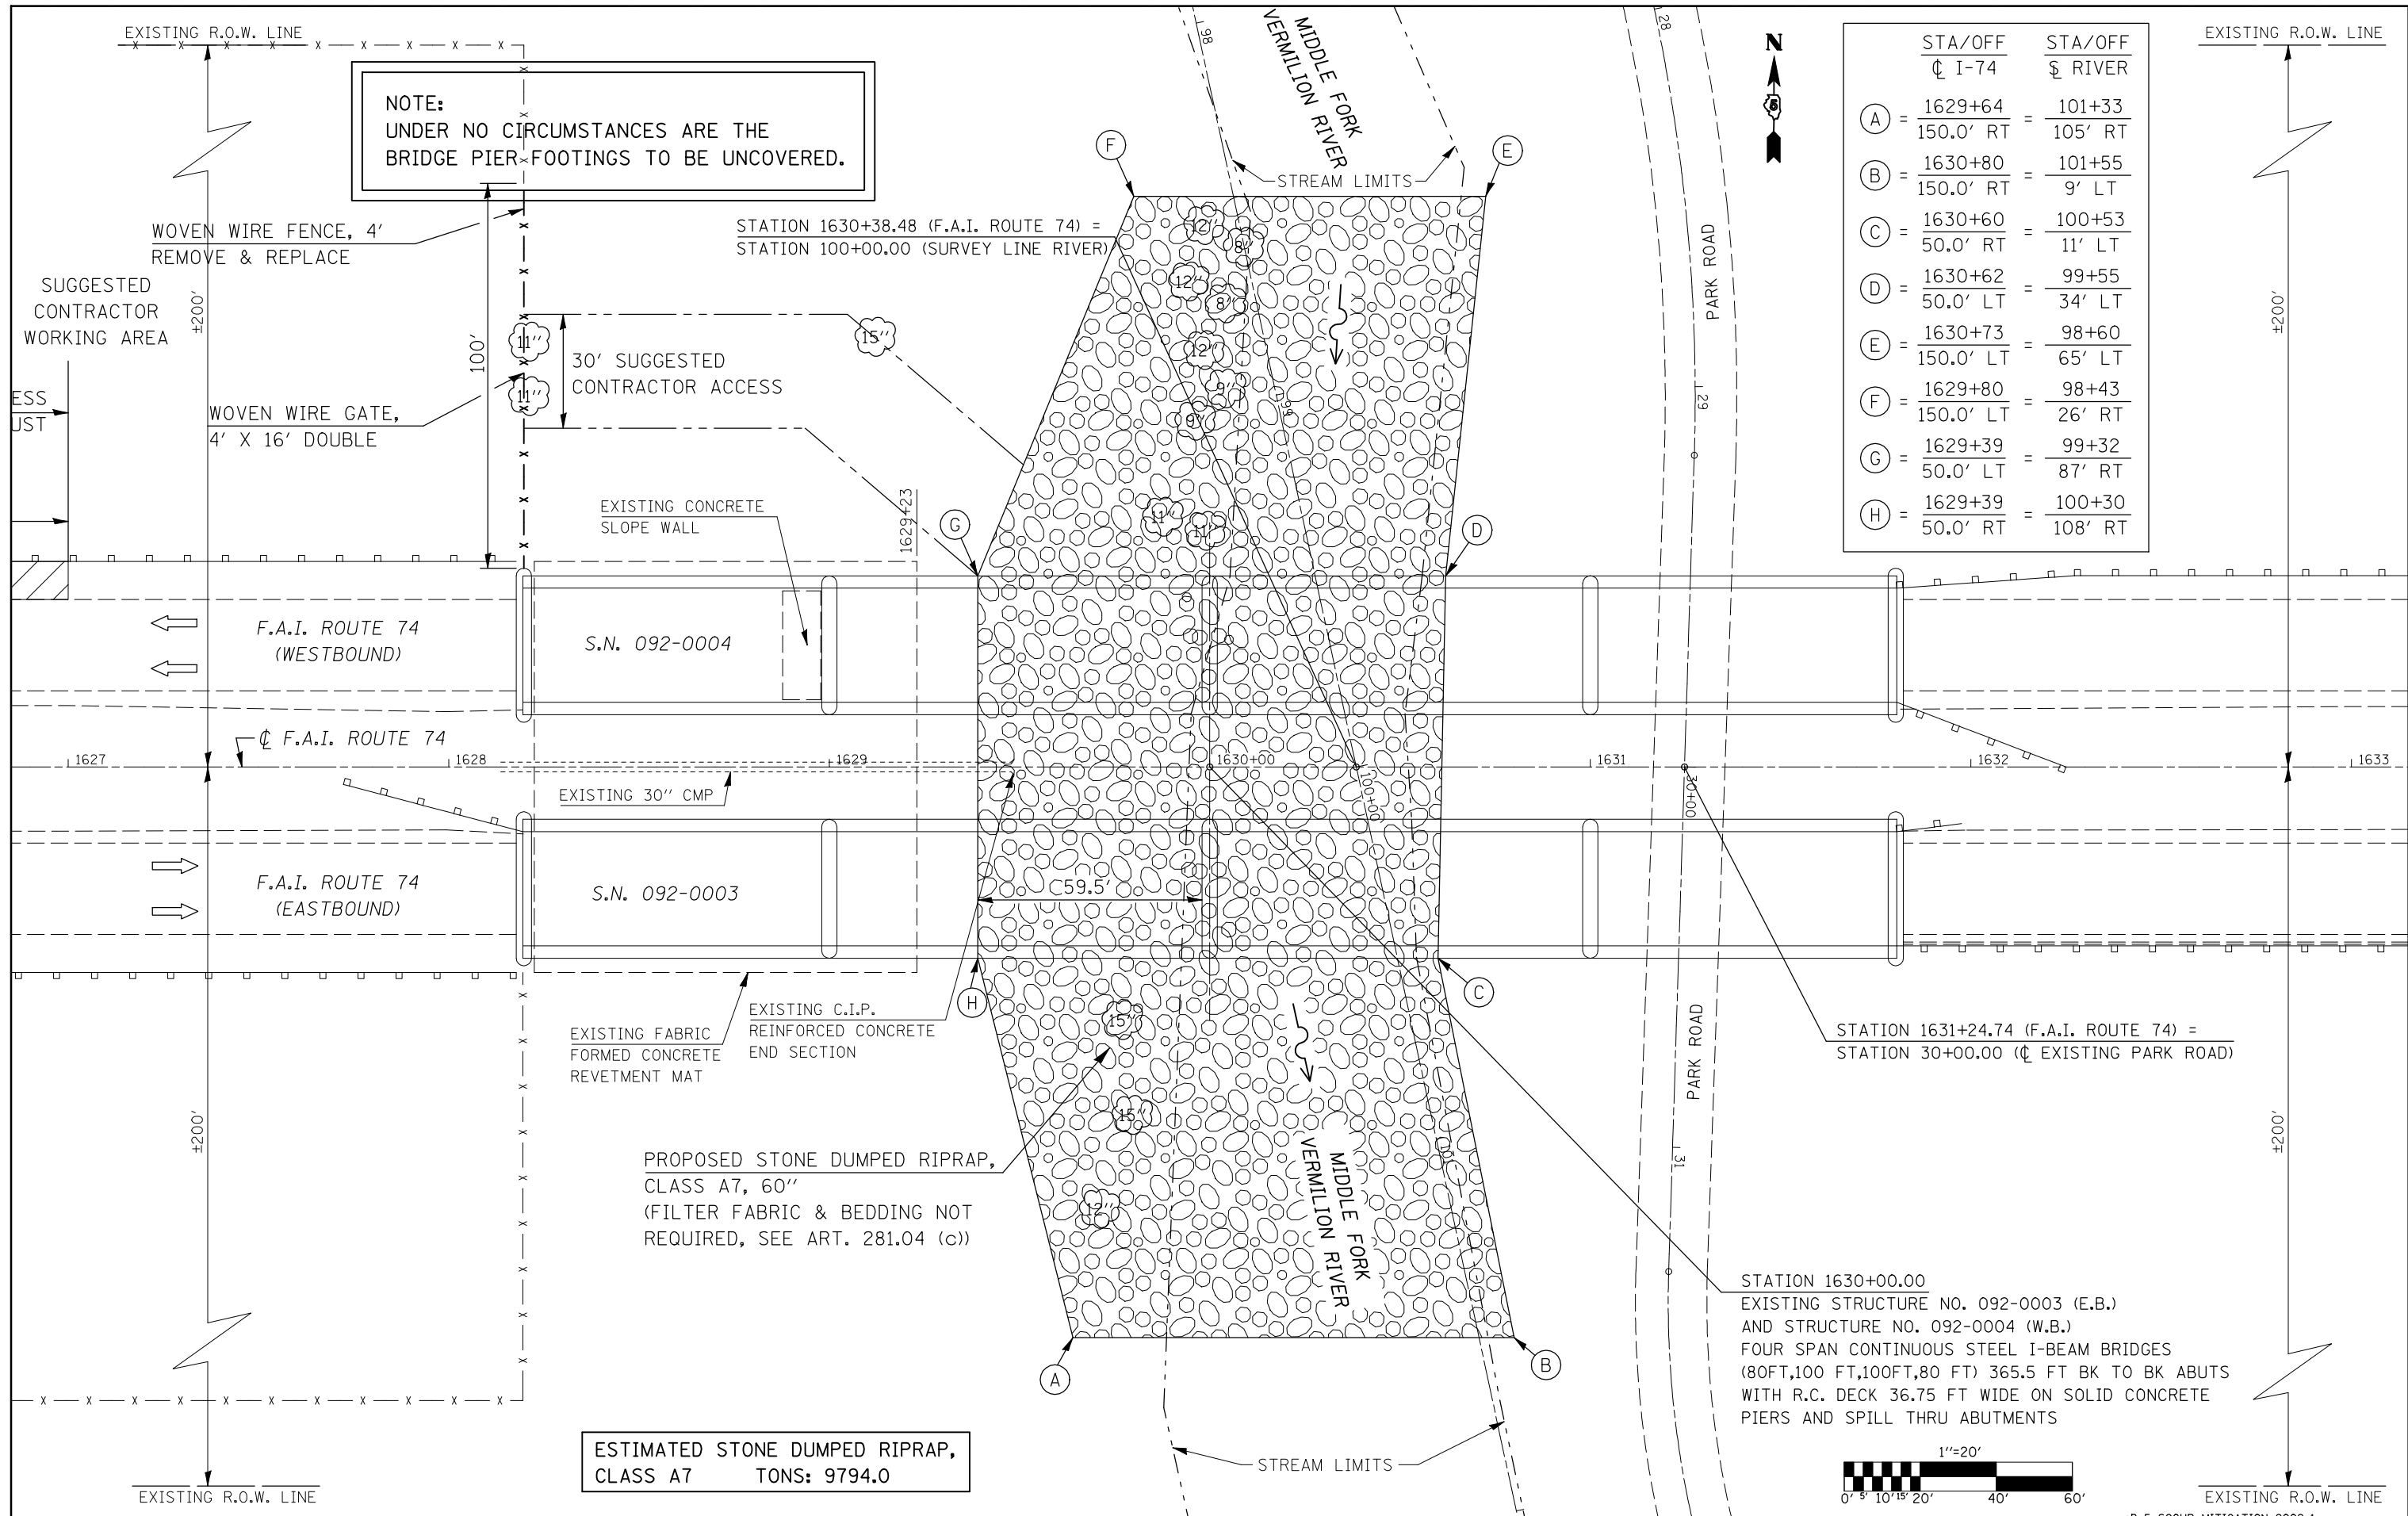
EXISTING R.O.W. LINE

NOTE:
UNDER NO CIRCUMSTANCES ARE THE BRIDGE PIER FOOTINGS TO BE UNCOVERED.

WOVEN WIRE FENCE, 4′
REMOVE & REPLACE

SUGGESTED CONTRACTOR WORKING AREA

±200′

100′

30′ SUGGESTED CONTRACTOR ACCESS

11″
11″

ESS
UST

WOVEN WIRE GATE, 4′ X 16′ DOUBLE

STATION 1630+38.48 (F.A.I. ROUTE 74) =
STATION 100+00.00 (SURVEY LINE RIVER)

15″

MIDDLE FORK VERMILION RIVER

STREAM LIMITS

F
E

12″
8″
12″
8″
12″
9″
9″
11″
11″

PARK ROAD

N

| | STA/OFF ℄ I-74 | | STA/OFF $\mathbb{S}$ RIVER |
|---|---|---|---|
| A = | 1629+64 / 150.0′ RT | = | 101+33 / 105′ RT |
| B = | 1630+80 / 150.0′ RT | = | 101+55 / 9′ LT |
| C = | 1630+60 / 50.0′ RT | = | 100+53 / 11′ LT |
| D = | 1630+62 / 50.0′ LT | = | 99+55 / 34′ LT |
| E = | 1630+73 / 150.0′ LT | = | 98+60 / 65′ LT |
| F = | 1629+80 / 150.0′ LT | = | 98+43 / 26′ RT |
| G = | 1629+39 / 50.0′ LT | = | 99+32 / 87′ RT |
| H = | 1629+39 / 50.0′ RT | = | 100+30 / 108′ RT |

EXISTING R.O.W. LINE

±200′

EXISTING CONCRETE SLOPE WALL

1629+23

G
D

F.A.I. ROUTE 74 (WESTBOUND)

S.N. 092-0004

℄ F.A.I. ROUTE 74

1627
1628
1629
1630+00
1631
1632
1633
100+00
30+00

EXISTING 30″ CMP

F.A.I. ROUTE 74 (EASTBOUND)

S.N. 092-0003

59.5′

C
H

EXISTING FABRIC FORMED CONCRETE REVETMENT MAT

EXISTING C.I.P. REINFORCED CONCRETE END SECTION

15″
15″
12″

STATION 1631+24.74 (F.A.I. ROUTE 74) =
STATION 30+00.00 (℄ EXISTING PARK ROAD)

PARK ROAD

±200′

PROPOSED STONE DUMPED RIPRAP, CLASS A7, 60″
(FILTER FABRIC & BEDDING NOT REQUIRED, SEE ART. 281.04 (c))

MIDDLE FORK VERMILION RIVER

STATION 1630+00.00
EXISTING STRUCTURE NO. 092-0003 (E.B.)
AND STRUCTURE NO. 092-0004 (W.B.)
FOUR SPAN CONTINUOUS STEEL I-BEAM BRIDGES (80FT,100 FT,100FT,80 FT) 365.5 FT BK TO BK ABUTS WITH R.C. DECK 36.75 FT WIDE ON SOLID CONCRETE PIERS AND SPILL THRU ABUTMENTS

A
B

ESTIMATED STONE DUMPED RIPRAP, CLASS A7 TONS: 9794.0

STREAM LIMITS

1″=20′
0′ 5′ 10′ 15′ 20′ 40′ 60′

EXISTING R.O.W. LINE
EXISTING R.O.W. LINE